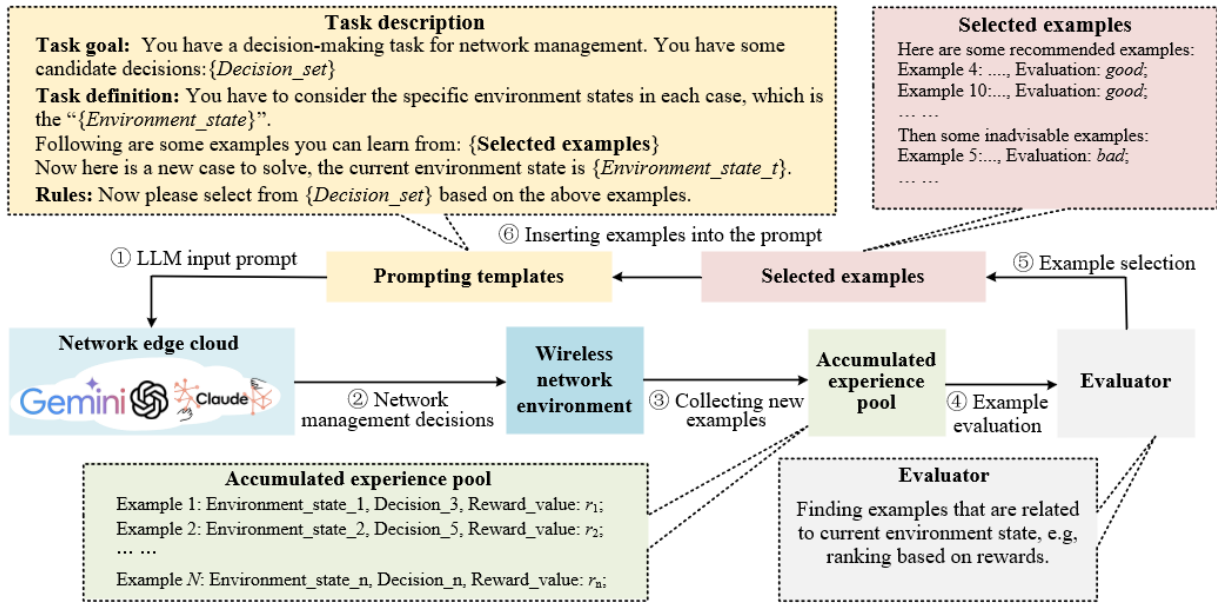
**Task description**

**Task goal:** You have a decision-making task for network management. You have some candidate decisions:{*Decision_set*}

**Task definition:** You have to consider the specific environment states in each case, which is the "{*Environment_state*}".

Following are some examples you can learn from: {**Selected examples**}

Now here is a new case to solve, the current environment state is {*Environment_state_t*}.

**Rules:** Now please select from {*Decision_set*} based on the above examples.

**Selected examples**

Here are some recommended examples:
Example 4: ...., Evaluation: *good*;
Example 10:..., Evaluation: *good*;
… …
Then some inadvisable examples:
Example 5:..., Evaluation: *bad*;
… …

⑥ Inserting examples into the prompt

① LLM input prompt

**Prompting templates**

**Selected examples**

⑤ Example selection

**Network edge cloud**

Gemini Claude

② Network management decisions

**Wireless network environment**

③ Collecting new examples

**Accumulated experience pool**

④ Example evaluation

**Evaluator**

**Accumulated experience pool**

Example 1: Environment_state_1, Decision_3, Reward_value: $r_1$;
Example 2: Environment_state_2, Decision_5, Reward_value: $r_2$;
… …
Example *N*: Environment_state_n, Decision_n, Reward_value: $r_n$;

**Evaluator**

Finding examples that are related to current environment state, e.g, ranking based on rewards.